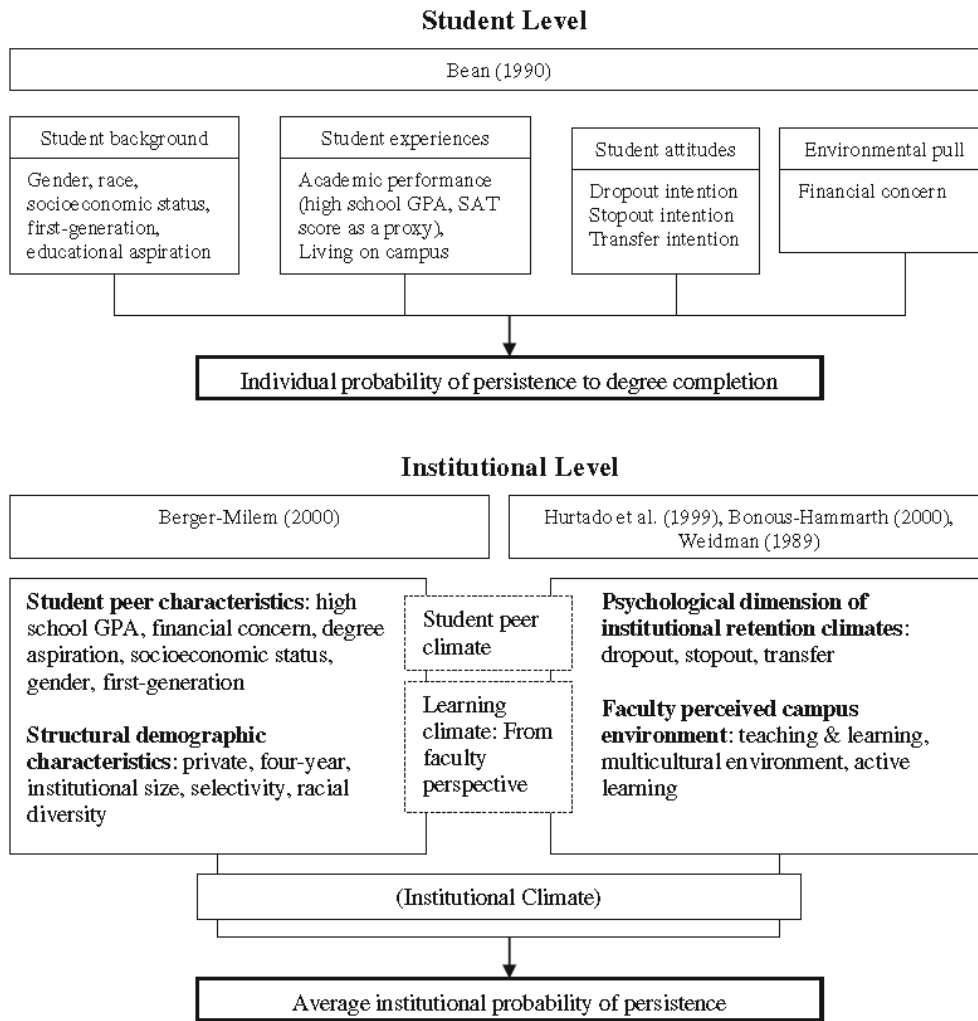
**Student Level**

Bean (1990)

Student background

Gender, race, socioeconomic status, first-generation, educational aspiration

Student experiences

Academic performance (high school GPA, SAT score as a proxy), Living on campus

Student attitudes

Dropout intention
Stopout intention
Transfer intention

Environmental pull

Financial concern

Individual probability of persistence to degree completion

**Institutional Level**

Berger-Milem (2000)

Hurtado et al. (1999), Bonous-Hammarth (2000), Weidman (1989)

**Student peer characteristics**: high school GPA, financial concern, degree aspiration, socioeconomic status, gender, first-generation

**Structural demographic characteristics**: private, four-year, institutional size, selectivity, racial diversity

Student peer climate

Learning climate: From faculty perspective

**Psychological dimension of institutional retention climates**: dropout, stopout, transfer

**Faculty perceived campus environment**: teaching & learning, multicultural environment, active learning

(Institutional Climate)

Average institutional probability of persistence